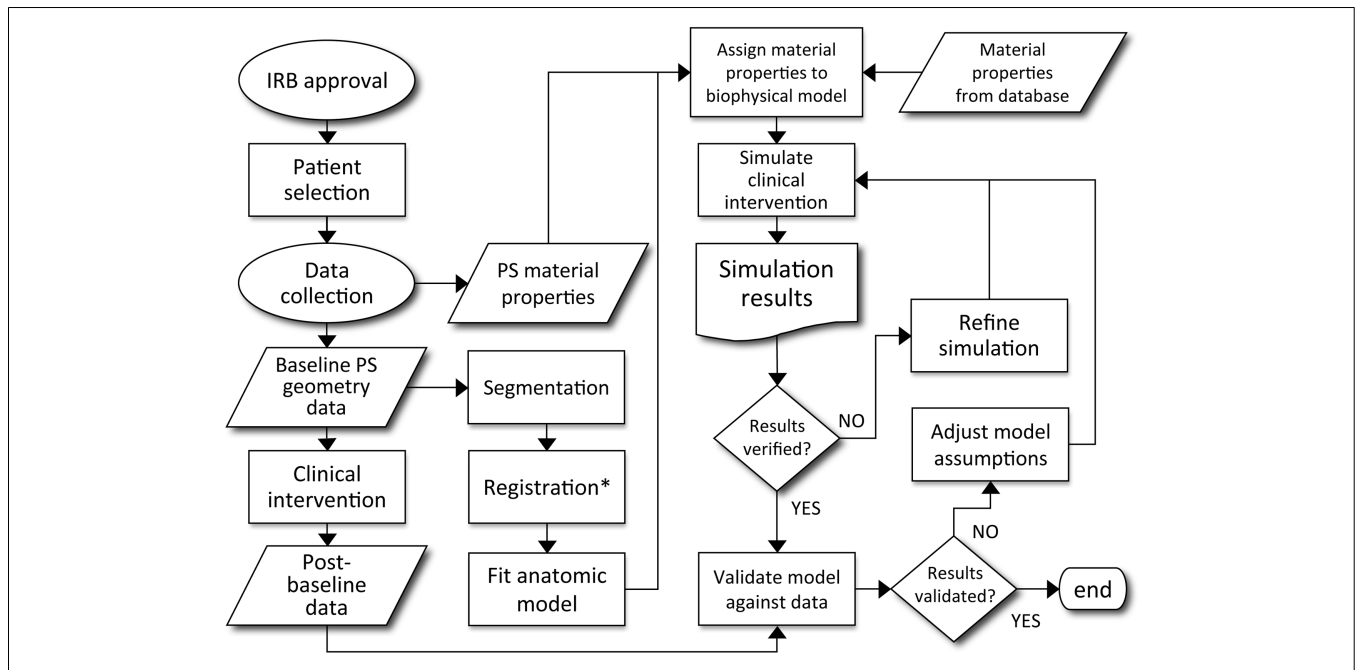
IRB approval

Patient selection

Data collection

PS material properties

Baseline PS geometry data

Segmentation

Registration*

Fit anatomic model

Clinical intervention

Post-baseline data

Assign material properties to biophysical model

Material properties from database

Simulate clinical intervention

Simulation results

Refine simulation

Results verified?

NO

YES

Adjust model assumptions

NO

Validate model against data

Results validated?

YES

end